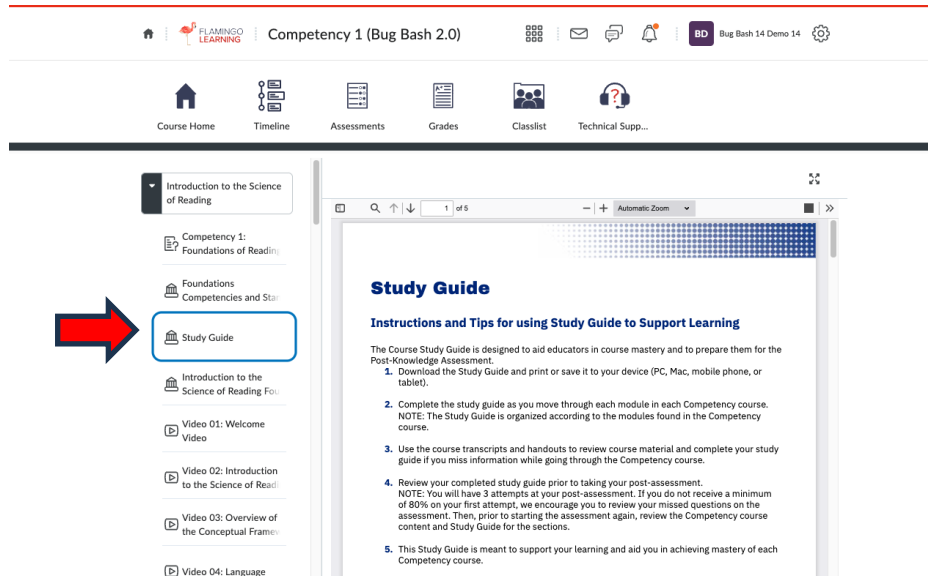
FLAMINGO LEARNING Competency 1 (Bug Bash 2.0) BD Bug Bash 14 Demo 14

Course Home Timeline Assessments Grades Classlist Technical Supp...

Introduction to the Science of Reading

Competency 1: Foundations of Reading

Foundations Competencies and Star

Study Guide

Introduction to the Science of Reading Fou

Video 01: Welcome Video

Video 02: Introduction to the Science of Read

Video 03: Overview of the Conceptual Framev

Video 04: Language

1 of 5 Automatic Zoom

Study Guide

Instructions and Tips for using Study Guide to Support Learning

The Course Study Guide is designed to aid educators in course mastery and to prepare them for the Post-Knowledge Assessment.

1. Download the Study Guide and print or save it to your device (PC, Mac, mobile phone, or tablet).

2. Complete the study guide as you move through each module in each Competency course. NOTE: The Study Guide is organized according to the modules found in the Competency course.

3. Use the course transcripts and handouts to review course material and complete your study guide if you miss information while going through the Competency course.

4. Review your completed study guide prior to taking your post-assessment. NOTE: You will have 3 attempts at your post-assessment. If you do not receive a minimum of 80% on your first attempt, we encourage you to review your missed questions on the assessment. Then, prior to starting the assessment again, review the Competency course content and Study Guide for the sections.

5. This Study Guide is meant to support your learning and aid you in achieving mastery of each Competency course.